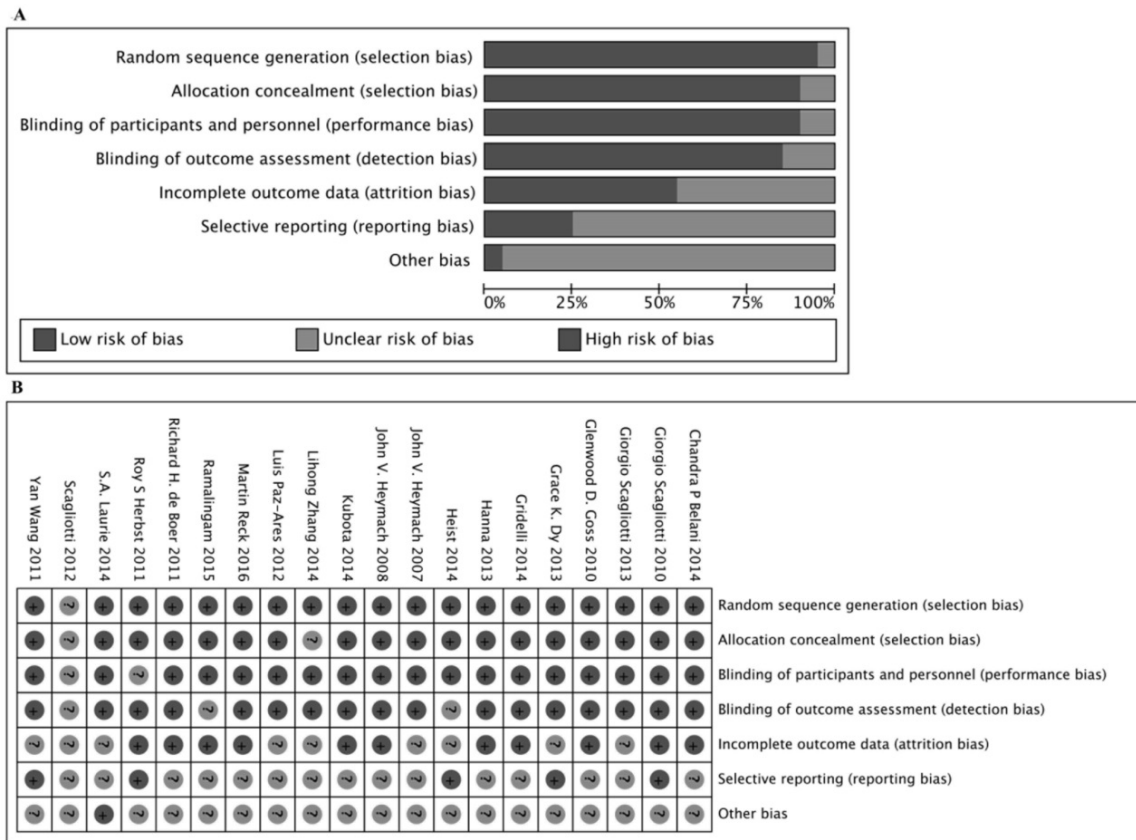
A

Random sequence generation (selection bias)
Allocation concealment (selection bias)
Blinding of participants and personnel (performance bias)
Blinding of outcome assessment (detection bias)
Incomplete outcome data (attrition bias)
Selective reporting (reporting bias)
Other bias

0% 25% 50% 75% 100%

Low risk of bias
Unclear risk of bias
High risk of bias

B

Yan Wang 2011
Scagliotti 2012
S.A. Laurie 2014
Roy S Herbst 2011
Richard H. de Boer 2011
Ramalingam 2015
Martin Reck 2016
Luis Paz-Ares 2012
Lihong Zhang 2014
Kubota 2014
John V. Heymach 2008
John V. Heymach 2007
Heist 2014
Hanna 2013
Gridelli 2014
Grace K. Dy 2013
Glenwood D. Goss 2010
Giorgio Scagliotti 2013
Giorgio Scagliotti 2010
Chandra P Belani 2014

| + | ? | + | + | + | + | + | + | + | + | + | + | + | + | + | + | + | + | + | + | Random sequence generation (selection bias) |
|---|---|---|---|---|---|---|---|---|---|---|---|---|---|---|---|---|---|---|---|---|
| + | ? | + | + | + | + | + | + | ? | + | + | + | + | + | + | + | + | + | + | + | Allocation concealment (selection bias) |
| + | ? | + | ? | + | + | + | + | + | + | + | + | + | + | + | + | + | + | + | + | Blinding of participants and personnel (performance bias) |
| + | ? | + | + | + | ? | + | + | + | + | + | + | ? | + | + | + | + | + | + | + | Blinding of outcome assessment (detection bias) |
| ? | ? | ? | + | + | + | + | ? | ? | + | + | ? | ? | + | + | ? | + | ? | + | + | Incomplete outcome data (attrition bias) |
| + | ? | ? | + | ? | ? | ? | ? | ? | ? | ? | ? | + | ? | ? | + | ? | ? | + | ? | Selective reporting (reporting bias) |
| ? | ? | + | ? | ? | ? | ? | ? | ? | ? | ? | ? | ? | ? | ? | ? | ? | ? | ? | ? | Other bias |